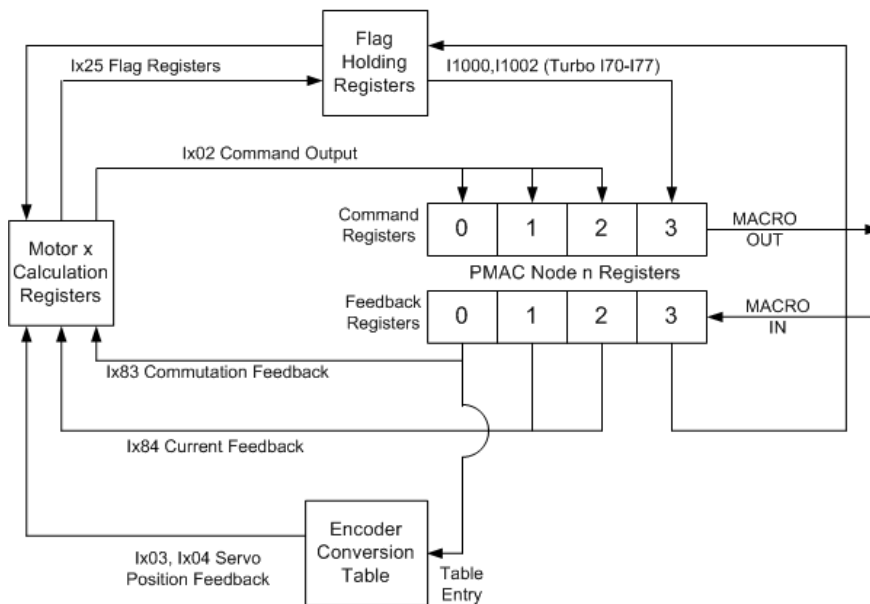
Flag Holding Registers

Ix25 Flag Registers

I1000,I1002 (Turbo I70-I77)

Ix02 Command Output

Command Registers

0

1

2

3

MACRO OUT

Motor x Calculation Registers

PMAC Node n Registers

Feedback Registers

0

1

2

3

MACRO IN

Ix83 Commutation Feedback

Ix84 Current Feedback

Ix03, Ix04 Servo Position Feedback

Encoder Conversion Table

Table Entry